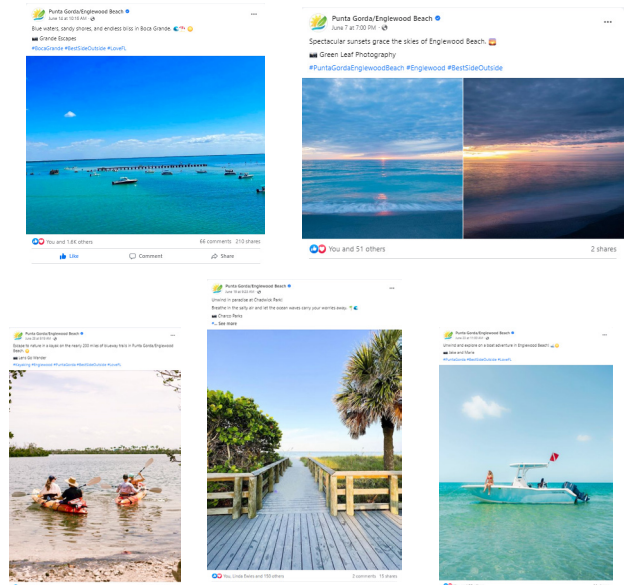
Punta Gorda/Englewood Beach
June 14 at 10:16 AM
Blue waters, sandy shores, and endless bliss in Boca Grande.
📷 Grande Escapes
#BocaGrande #BestSideOutside #LoveFL

You and 1.6K others
66 comments 210 shares
Like
Comment
Share

Punta Gorda/Englewood Beach
June 7 at 7:00 PM
Spectacular sunsets grace the skies of Englewood Beach. 🌅
📷 Green Leaf Photography
#PuntaGordaEnglewoodBeach #Englewood #BestSideOutside

You and 51 others
2 shares

Punta Gorda/Englewood Beach
June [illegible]
Escape to nature in a kayak on the nearly 200 miles of blueway trails in Punta Gorda/Englewood Beach.
📷 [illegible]
#Kayaking #Englewood #PuntaGorda #BestSideOutside #LoveFL

Punta Gorda/Englewood Beach
June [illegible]
Unwind in paradise at Chadwick Park!
Breathe in the salty air and let the ocean waves carry your worries away.
📷 Charco Parks
... See more

You, Linda Rees and 156 others
2 comments 15 shares

Punta Gorda/Englewood Beach
June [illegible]
Unwind and explore on a boat adventure in Englewood Beach!
📷 Jake and Maria
#PuntaGorda #BestSideOutside #LoveFL